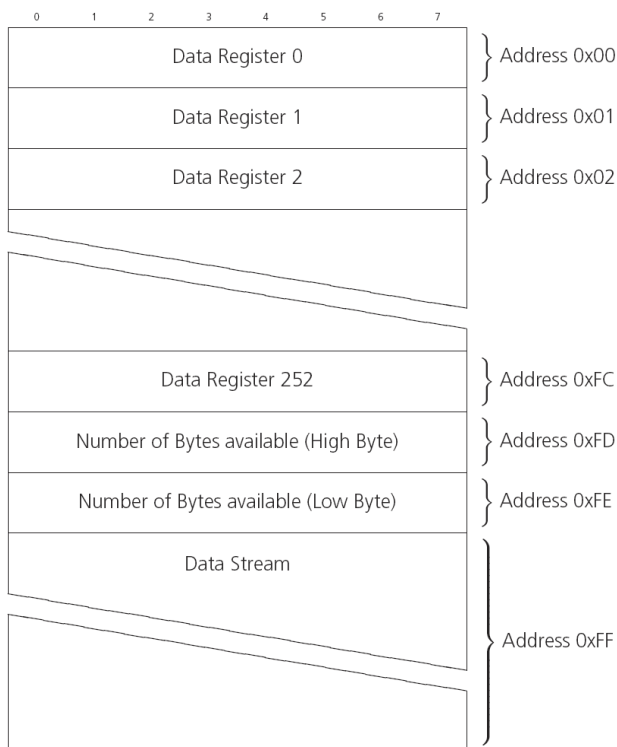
0 1 2 3 4 5 6 7

Data Register 0 Address 0x00

Data Register 1 Address 0x01

Data Register 2 Address 0x02

Data Register 252 Address 0xFC

Number of Bytes available (High Byte) Address 0xFD

Number of Bytes available (Low Byte) Address 0xFE

Data Stream Address 0xFF